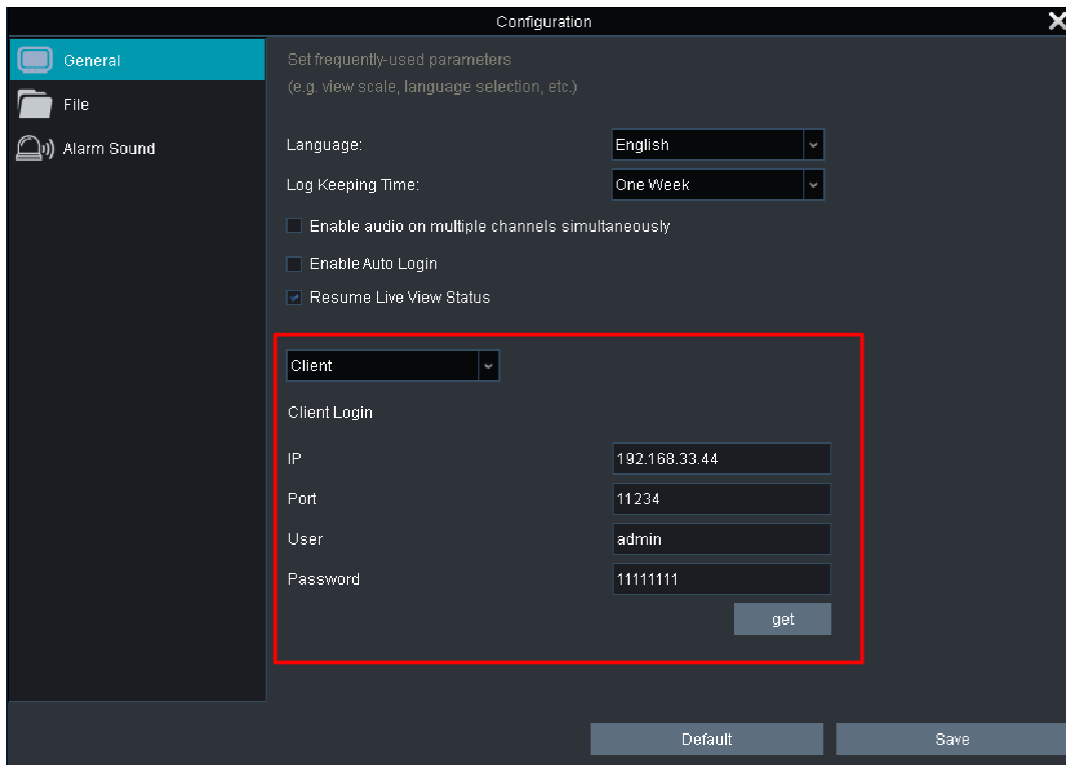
Configuration

General
File
Alarm Sound

Set frequently-used parameters
(e.g. view scale, language selection, etc.)

Language: English
Log Keeping Time: One Week

Enable audio on multiple channels simultaneously
Enable Auto Login
Resume Live View Status

Client
Client Login
IP 192.168.33.44
Port 11234
User admin
Password 11111111
get

Default
Save